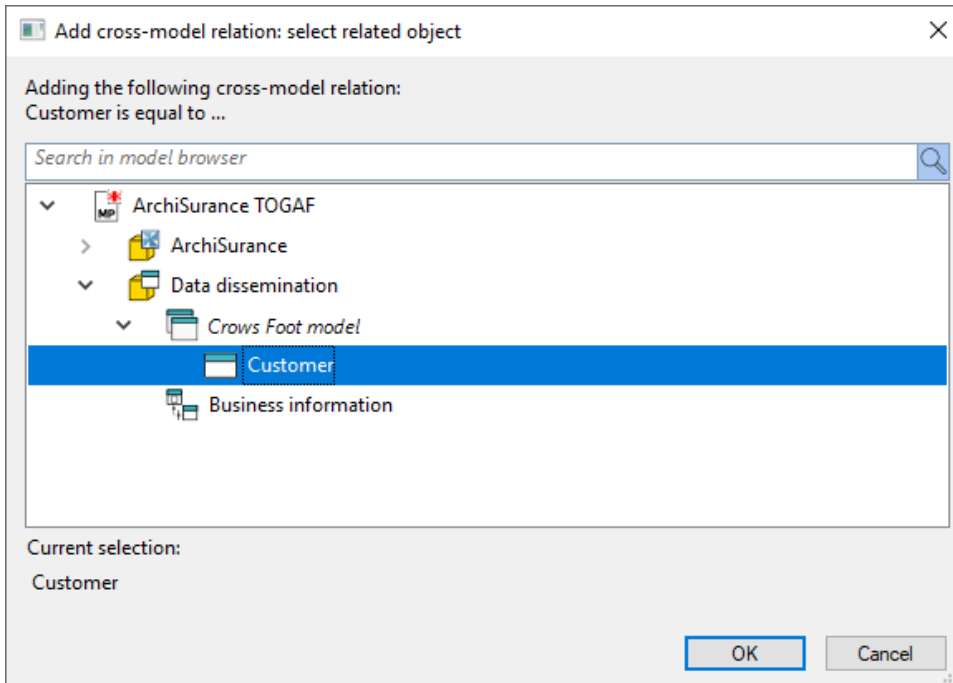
Add cross-model relation: select related object

Adding the following cross-model relation:
Customer is equal to ...

Search in model browser

MP ArchiSurance TOGAF
ArchiSurance
Data dissemination
Crows Foot model
Customer
Business information

Current selection:
Customer

OK
Cancel